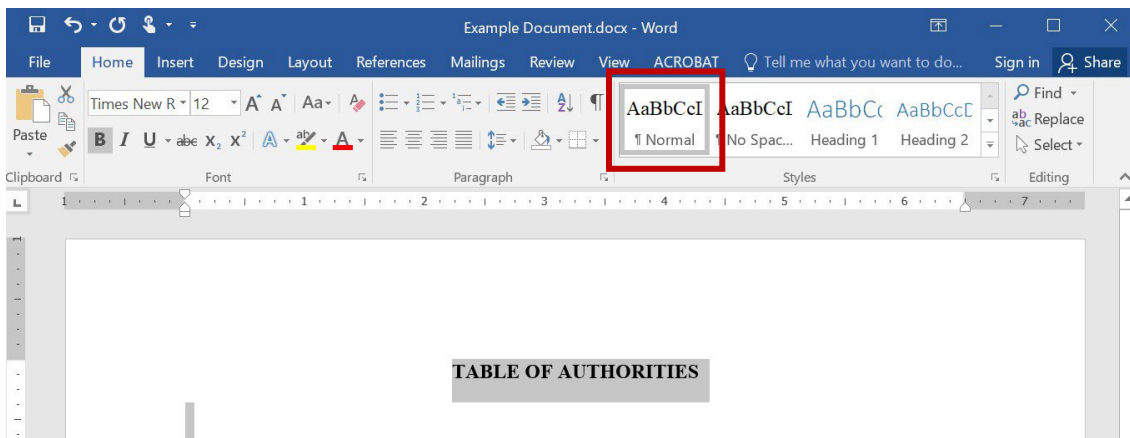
Example Document.docx - Word

File Home Insert Design Layout References Mailings Review View ACROBAT Tell me what you want to do... Sign in Share

Paste

Times New R 12 A A Aa

B I U abc $x_2$ $x^2$ A

Clipboard Font Paragraph

AaBbCcI ¶ Normal
AaBbCcI ¶ No Spac...
AaBbCc Heading 1
AaBbCcD Heading 2

Styles

Find Replace Select

Editing

1 2 3 4 5 6 7

TABLE OF AUTHORITIES